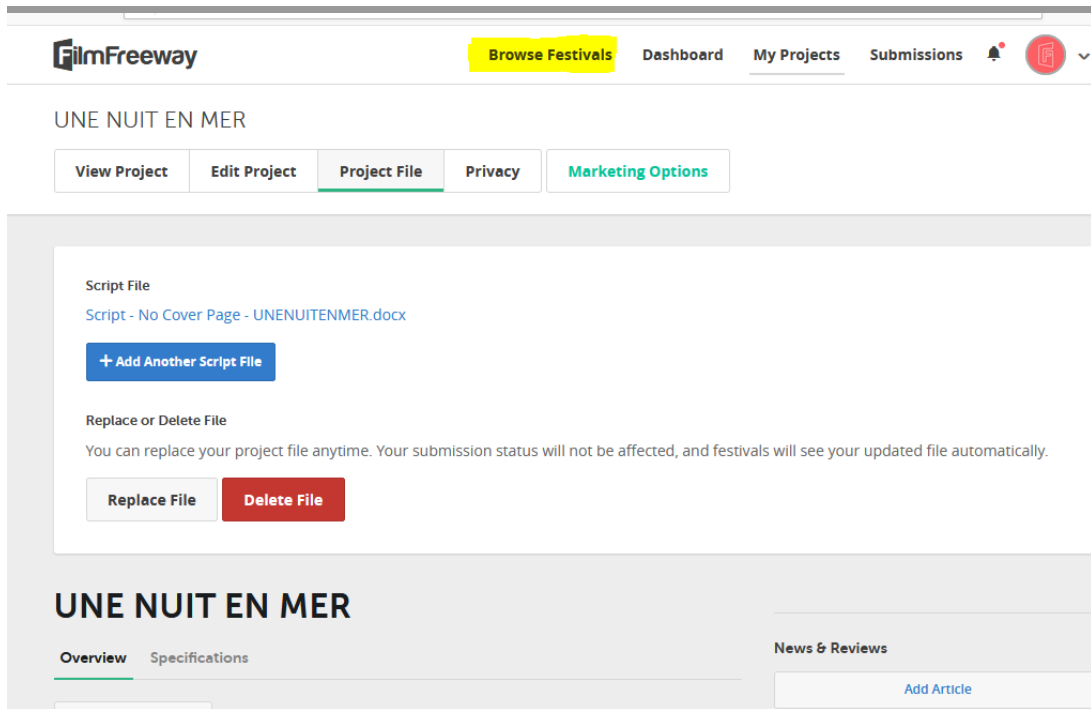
FilmFreeway

Browse Festivals Dashboard My Projects Submissions

UNE NUIT EN MER

View Project Edit Project Project File Privacy Marketing Options

Script File

Script - No Cover Page - UNENUITENMER.docx

+ Add Another Script File

Replace or Delete File

You can replace your project file anytime. Your submission status will not be affected, and festivals will see your updated file automatically.

Replace File Delete File

UNE NUIT EN MER

Overview Specifications

News & Reviews

Add Article